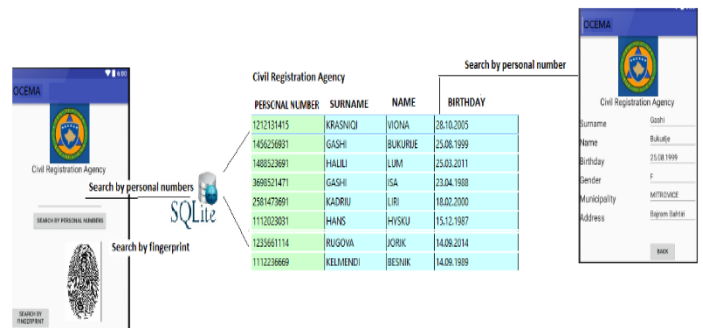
OCEMA

Civil Registration Agency

SEARCH BY PERSONAL NUMBERS

SEARCH BY FINGERPRINT

Search by personal numbers

Search by fingerprint

SQLite

Civil Registration Agency

| PERSONAL NUMBER | SURNAME | NAME | BIRTHDAY |
|---|---|---|---|
| 1212131415 | KRASNIQI | VIONA | 28.10.2005 |
| 1456256931 | GASHI | BUKURIJE | 25.08.1999 |
| 1488523691 | HALILI | LUM | 25.03.2011 |
| 3698521471 | GASHI | ISA | 23.04.1988 |
| 2581473691 | KADRIU | LIRI | 18.02.2000 |
| 1112023031 | HANS | HYSKU | 15.12.1987 |
| 1233661114 | RUGOVA | JORIK | 14.09.2014 |
| 1112236669 | KELMENDI | BESNIK | 14.09.1989 |

Search by personal number

OCEMA

Civil Registration Agency

Surname Gashi
Name Bukurije
Birthday 25.08.1999
Gender F
Municipality MITROVICE
Address Bajram Bahtiri

BACK